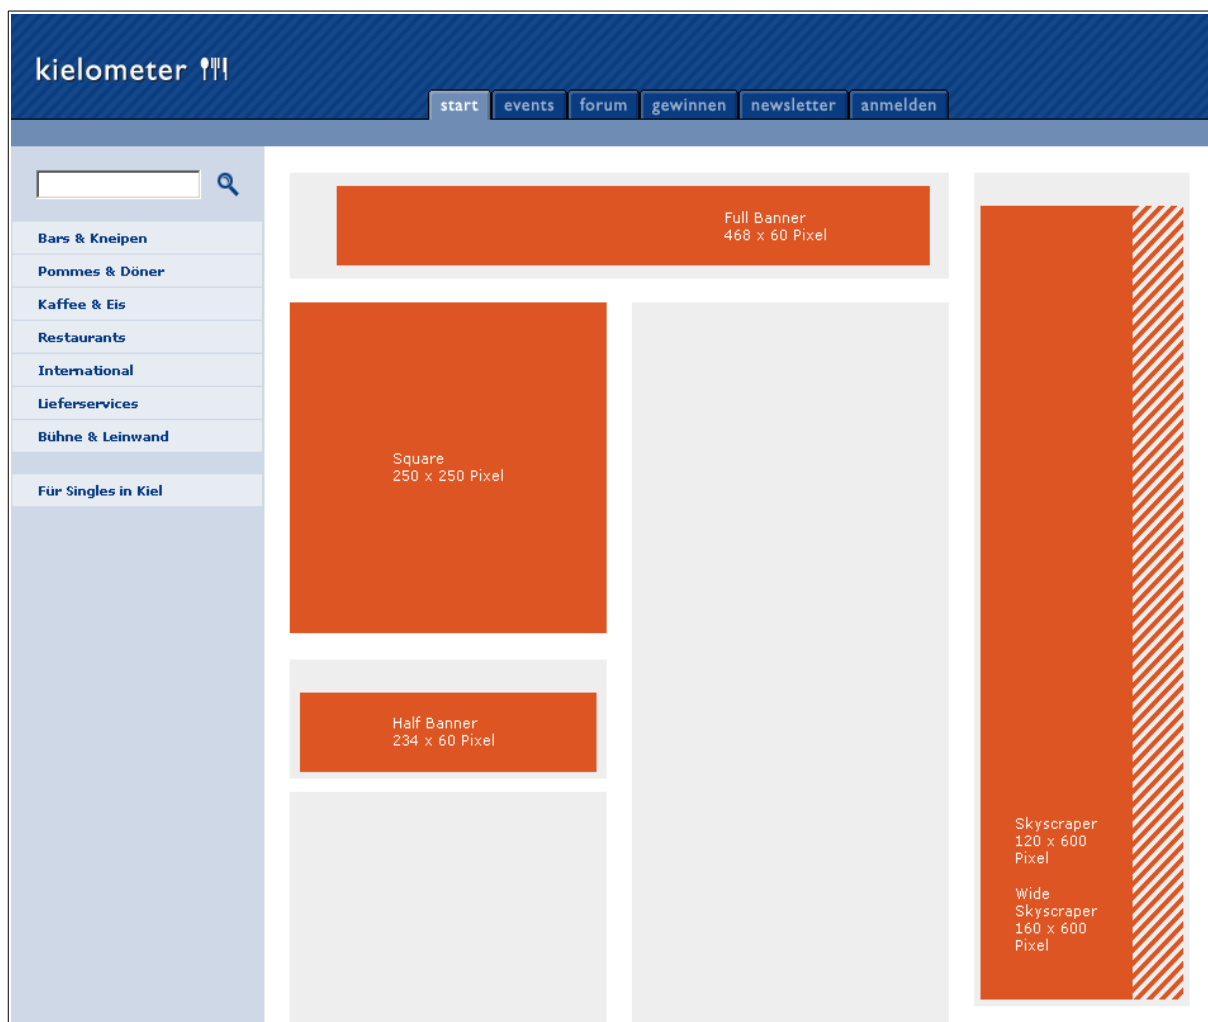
kielometer

start | events | forum | gewinnen | newsletter | anmelden

Bars & Kneipen
Pommes & Döner
Kaffee & Eis
Restaurants
International
Lieferservices
Bühne & Leinwand

Für Singles in Kiel

Full Banner
468 x 60 Pixel

Square
250 x 250 Pixel

Half Banner
234 x 60 Pixel

Skyscraper
120 x 600
Pixel

Wide
Skyscraper
160 x 600
Pixel